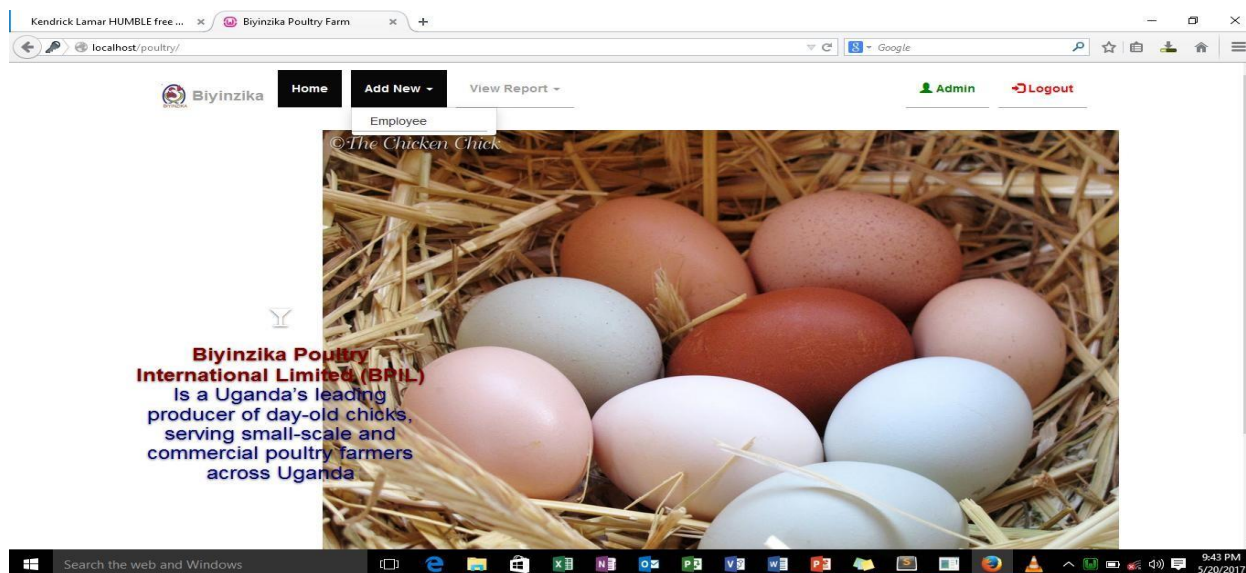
Kendrick Lamar HUMBLE free ... ×
Biyinzika Poultry Farm ×
+

localhost/poultry/

Google

Biyinzika
Home
Add New
View Report
Admin
Logout
Employee

©The Chicken Chick

Biyinzika Poultry International Limited (BPIL) Is a Uganda's leading producer of day-old chicks, serving small-scale and commercial poultry farmers across Uganda

Search the web and Windows
9:43 PM
5/20/2017